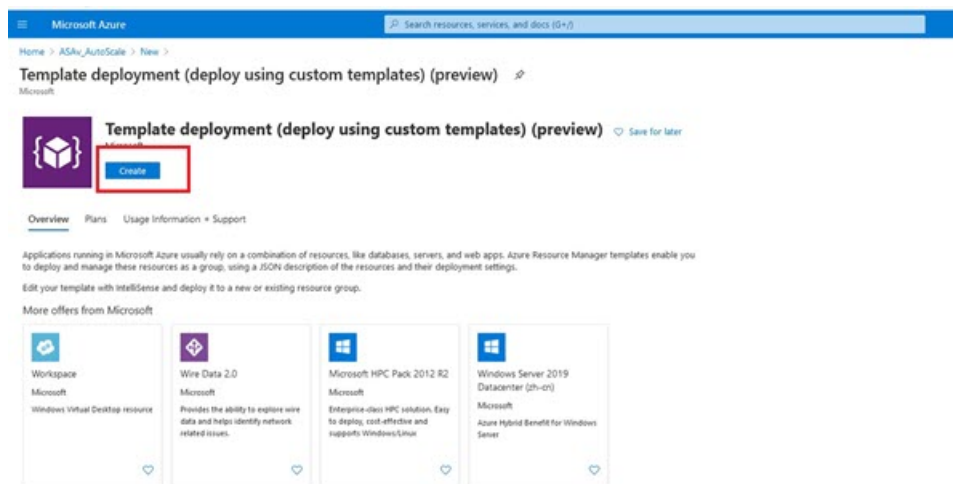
Microsoft Azure

Search resources, services, and docs (G+/)

Home > ASAv_AutoScale > New >

Template deployment (deploy using custom templates) (preview)

Microsoft

Template deployment (deploy using custom templates) (preview)

Save for later

Microsoft

Create

Overview Plans Usage Information + Support

Applications running in Microsoft Azure usually rely on a combination of resources, like databases, servers, and web apps. Azure Resource Manager templates enable you to deploy and manage these resources as a group, using a JSON description of the resources and their deployment settings.

Edit your template with IntelliSense and deploy it to a new or existing resource group.

More offers from Microsoft

Workspace
Microsoft
Windows Virtual Desktop resource

Wire Data 2.0
Microsoft
Provides the ability to explore wire data and helps identify network related issues.

Microsoft HPC Pack 2012 R2
Microsoft
Enterprise-class HPC solution. Easy to deploy, cost-effective and supports Windows/Linux

Windows Server 2019 Datacenter (zh-cn)
Microsoft
Azure Hybrid Benefit for Windows Server